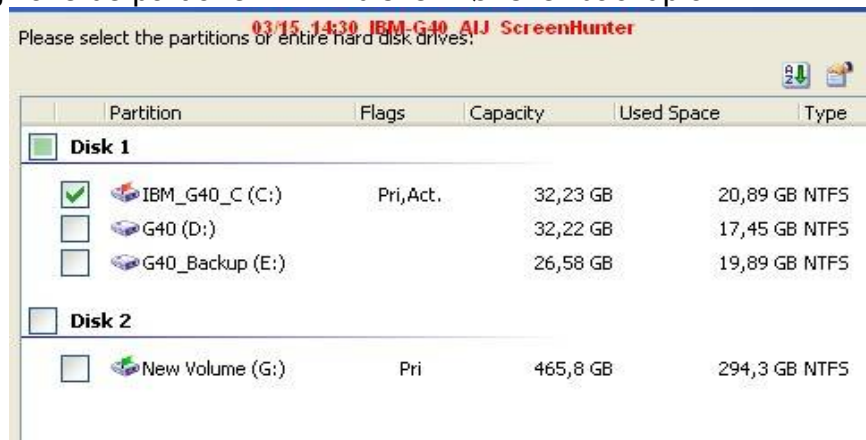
Please select the partitions or entire hard disk drives:

03/15 14:30 IBM-G40 AIJ ScreenHunter

| Partition | Flags | Capacity | Used Space | Type |
|---|---|---|---|---|
| Disk 1 | | | | |
| IBM_G40_C (C:) | Pri,Act. | 32,23 GB | 20,89 GB | NTFS |
| G40 (D:) | | 32,22 GB | 17,45 GB | NTFS |
| G40_Backup (E:) | | 26,58 GB | 19,89 GB | NTFS |
| Disk 2 | | | | |
| New Volume (G:) | Pri | 465,8 GB | 294,3 GB | NTFS |